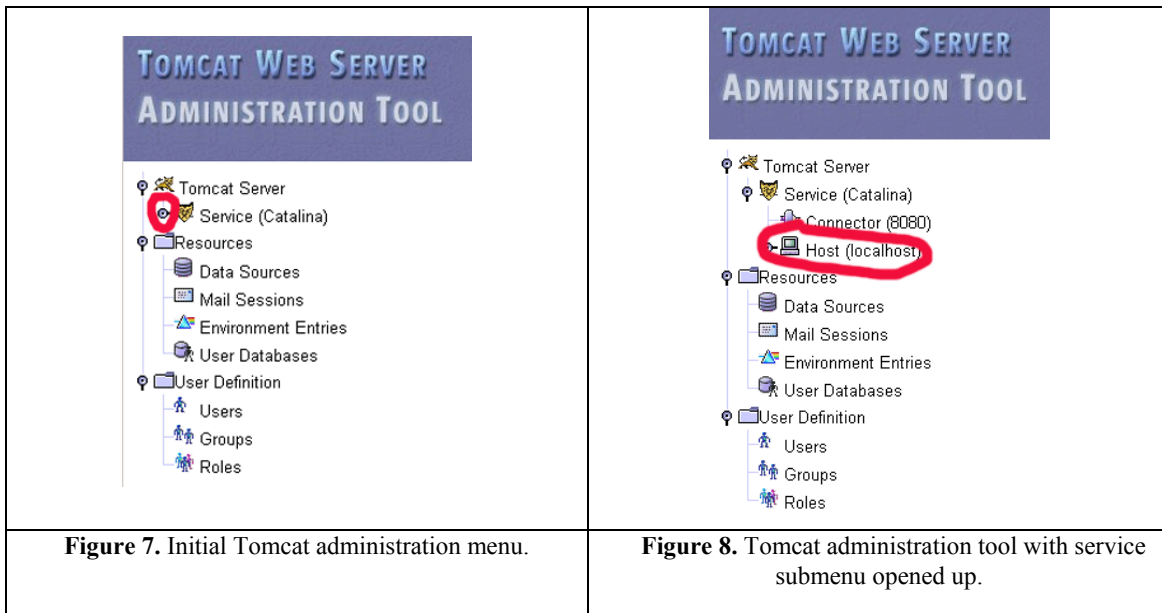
| TOMCAT WEB SERVER ADMINISTRATION TOOL<br>Tomcat Server<br>Service (Catalina)<br>Resources<br>Data Sources<br>Mail Sessions<br>Environment Entries<br>User Databases<br>User Definition<br>Users<br>Groups<br>Roles | TOMCAT WEB SERVER ADMINISTRATION TOOL<br>Tomcat Server<br>Service (Catalina)<br>Connector (8080)<br>Host (localhost)<br>Resources<br>Data Sources<br>Mail Sessions<br>Environment Entries<br>User Databases<br>User Definition<br>Users<br>Groups<br>Roles |
|---|---|
| **Figure 7.** Initial Tomcat administration menu. | **Figure 8.** Tomcat administration tool with service submenu opened up. |